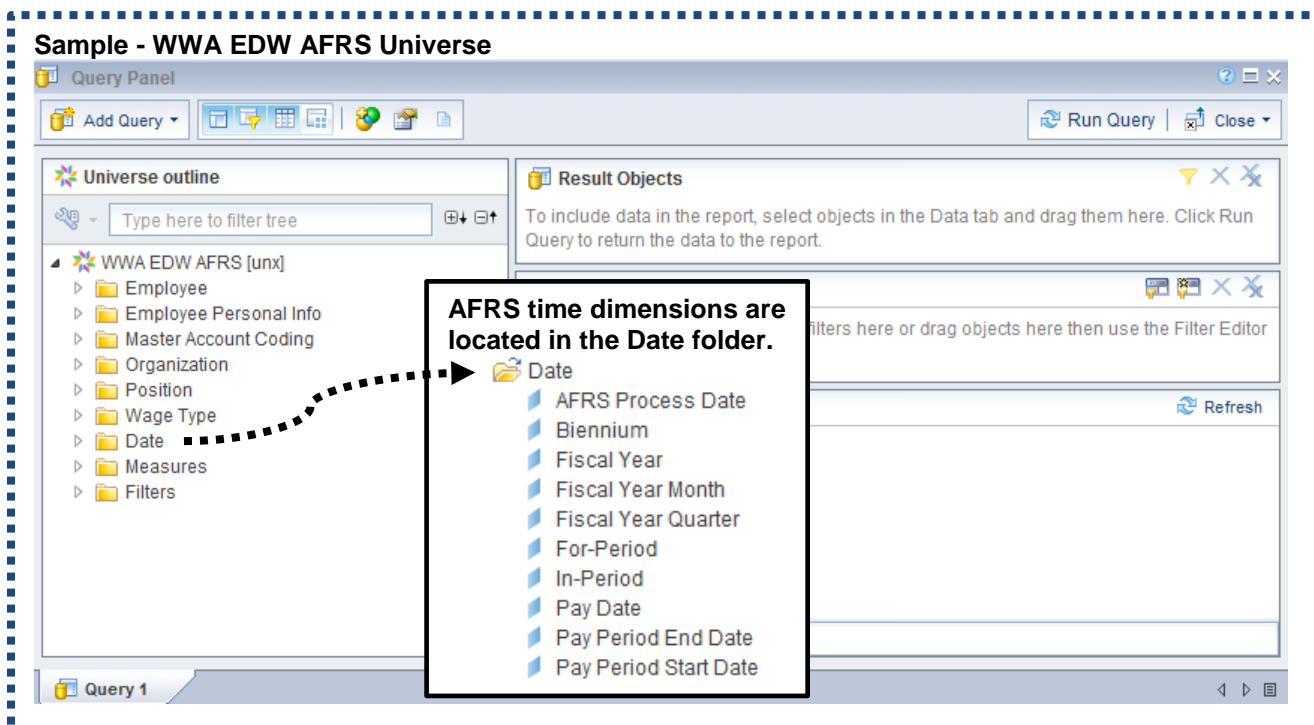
Sample - WWA EDW AFRS Universe

Query Panel

Add Query

Run Query | Close

Universe outline

Type here to filter tree

WWA EDW AFRS [unx]
Employee
Employee Personal Info
Master Account Coding
Organization
Position
Wage Type
Date
Measures
Filters

Result Objects

To include data in the report, select objects in the Data tab and drag them here. Click Run Query to return the data to the report.

filters here or drag objects here then use the Filter Editor

Refresh

AFRS time dimensions are located in the Date folder.

Date
AFRS Process Date
Biennium
Fiscal Year
Fiscal Year Month
Fiscal Year Quarter
For-Period
In-Period
Pay Date
Pay Period End Date
Pay Period Start Date

Query 1